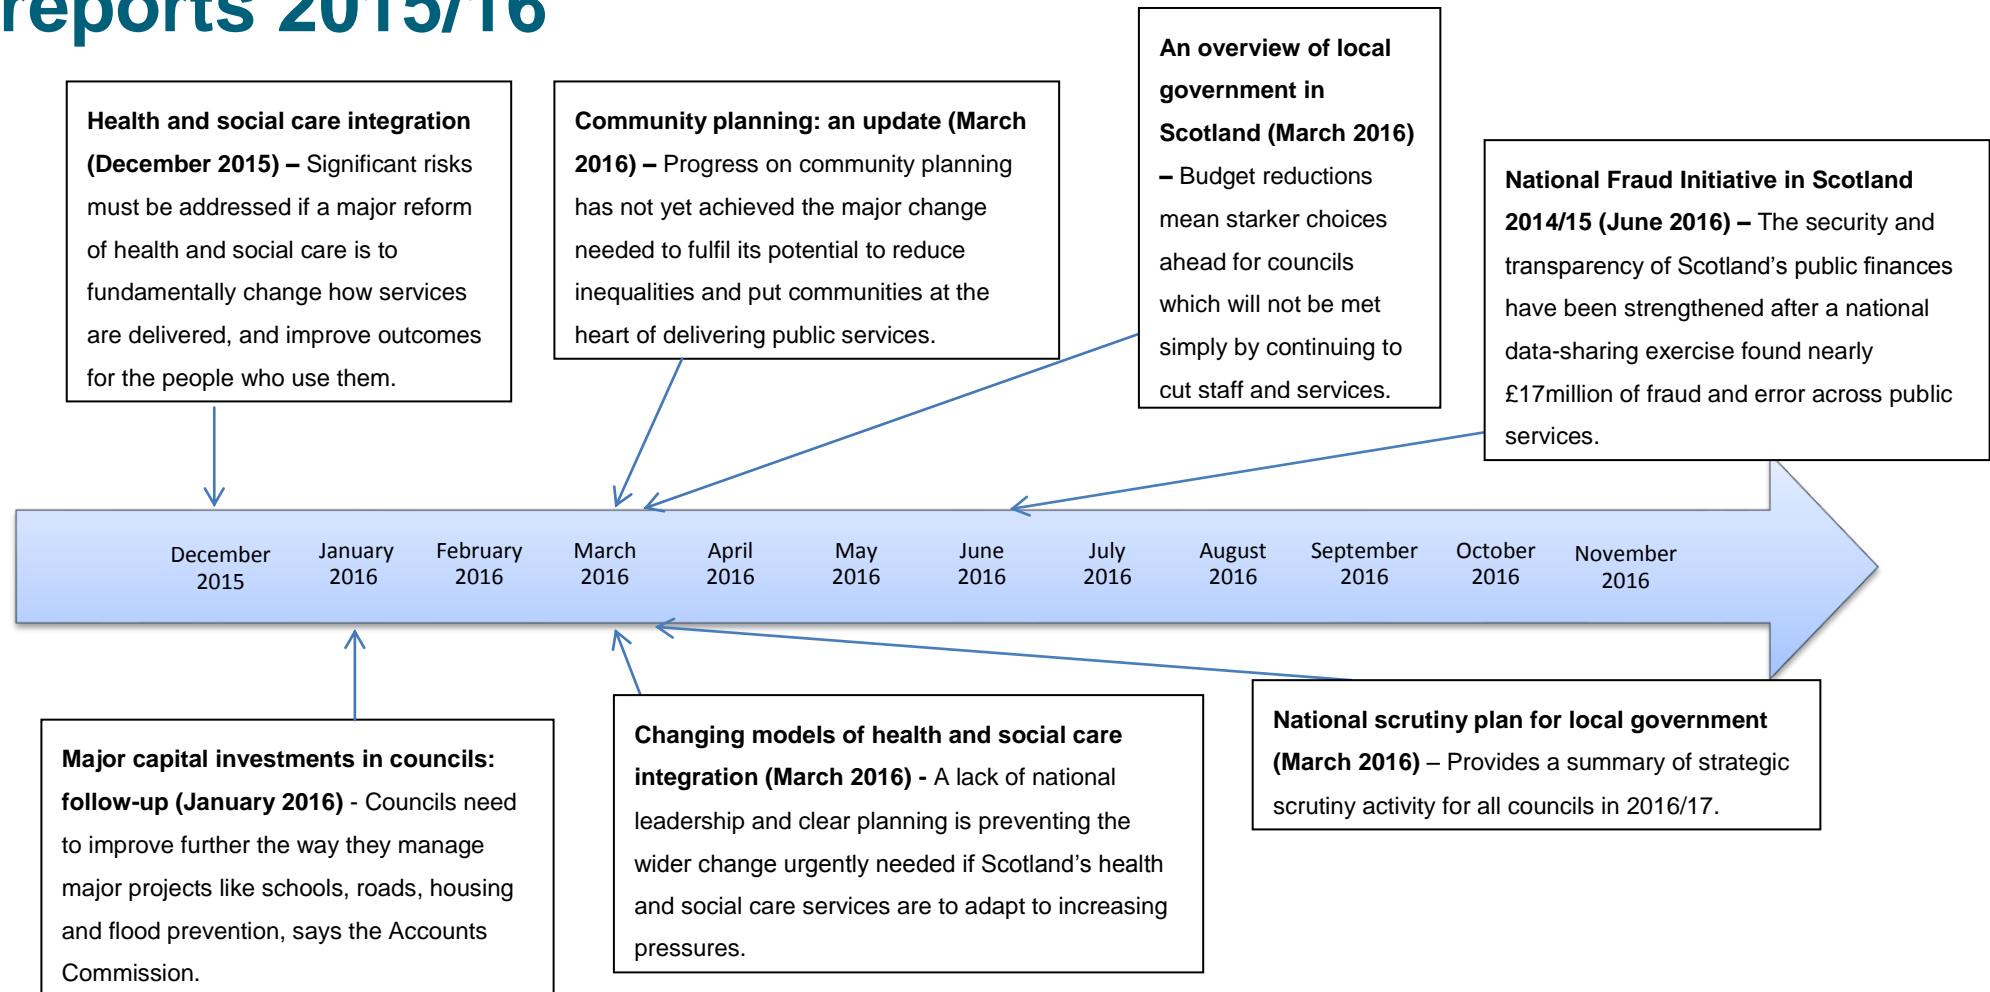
reports 2015/16

**Health and social care integration (December 2015) –** Significant risks must be addressed if a major reform of health and social care is to fundamentally change how services are delivered, and improve outcomes for the people who use them.

**Community planning: an update (March 2016) –** Progress on community planning has not yet achieved the major change needed to fulfil its potential to reduce inequalities and put communities at the heart of delivering public services.

**An overview of local government in Scotland (March 2016) –** Budget reductions mean starker choices ahead for councils which will not be met simply by continuing to cut staff and services.

**National Fraud Initiative in Scotland 2014/15 (June 2016) –** The security and transparency of Scotland's public finances have been strengthened after a national data-sharing exercise found nearly £17million of fraud and error across public services.

December 2015 | January 2016 | February 2016 | March 2016 | April 2016 | May 2016 | June 2016 | July 2016 | August 2016 | September 2016 | October 2016 | November 2016

**Major capital investments in councils: follow-up (January 2016)** - Councils need to improve further the way they manage major projects like schools, roads, housing and flood prevention, says the Accounts Commission.

**Changing models of health and social care integration (March 2016) -** A lack of national leadership and clear planning is preventing the wider change urgently needed if Scotland's health and social care services are to adapt to increasing pressures.

**National scrutiny plan for local government (March 2016)** – Provides a summary of strategic scrutiny activity for all councils in 2016/17.